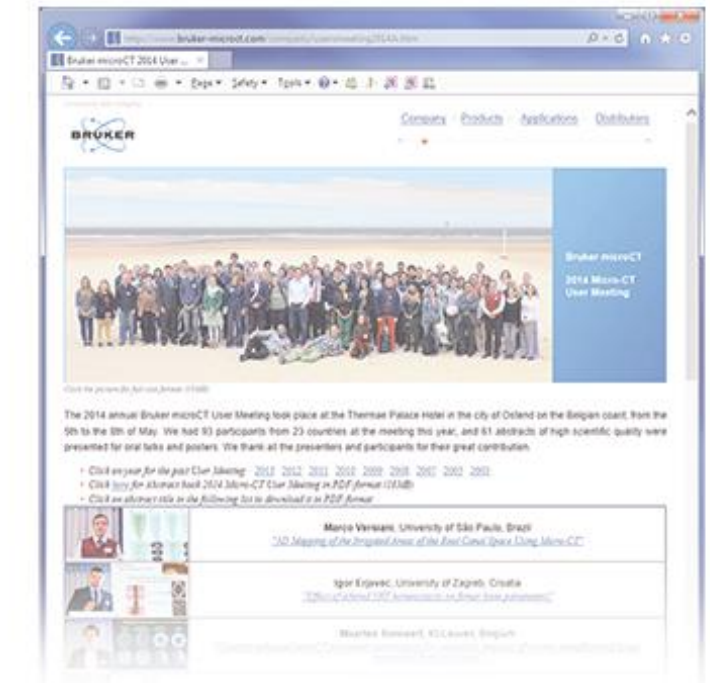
http://www.bruker-microct.com/company/usermeeting2014/index.htm

Bruker microCT 2014 User ...

Page ▾ Safety ▾ Tools ▾

BRUKER

Company Products Applications Distributors

Bruker microCT

2014 Micro-CT User Meeting

Click the picture for full-size format (35MB)

The 2014 annual Bruker microCT User Meeting took place at the Thermae Palace Hotel in the city of Ostend on the Belgian coast, from the 5th to the 8th of May. We had 93 participants from 23 countries at the meeting this year, and 61 abstracts of high scientific quality were presented for oral talks and posters. We thank all the presenters and participants for their great contribution.

• Click on year for the past User Meeting: 2013 2012 2011 2010 2009 2008 2007 2005 2003
• Click here for Abstract book 2014 Micro-CT User Meeting in PDF format (183kB)
• Click on abstract title in the following list to download it in PDF format

Marco Versiani, University of São Paulo, Brazil
"3D Mapping of the Irrigated Areas of the Root Canal Space Using Micro-CT"

Igor Erjavec, University of Zagreb, Croatia
"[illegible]"

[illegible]